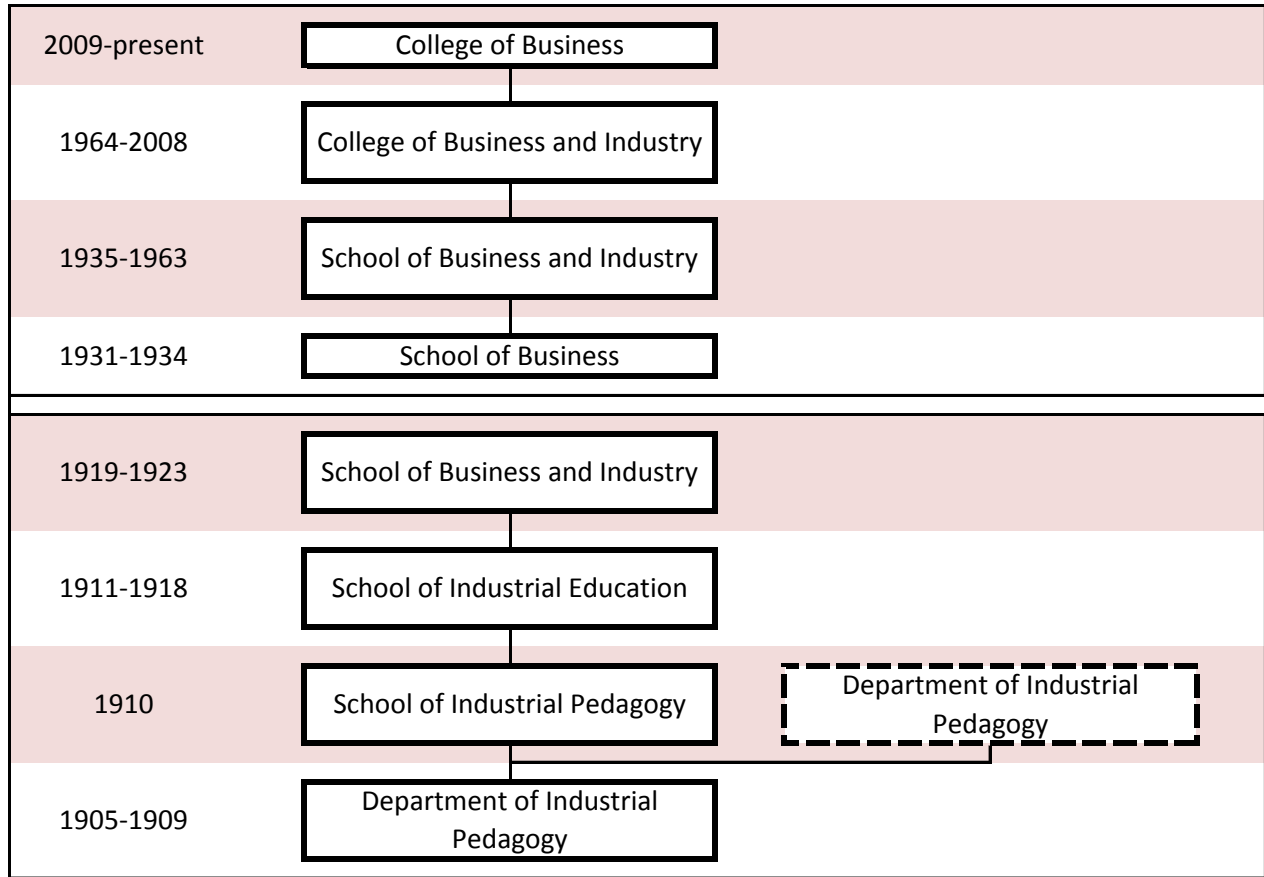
2009-present College of Business

1964-2008 College of Business and Industry

1935-1963 School of Business and Industry

1931-1934 School of Business

1919-1923 School of Business and Industry

1911-1918 School of Industrial Education

1910 School of Industrial Pedagogy

Department of Industrial Pedagogy

1905-1909 Department of Industrial Pedagogy